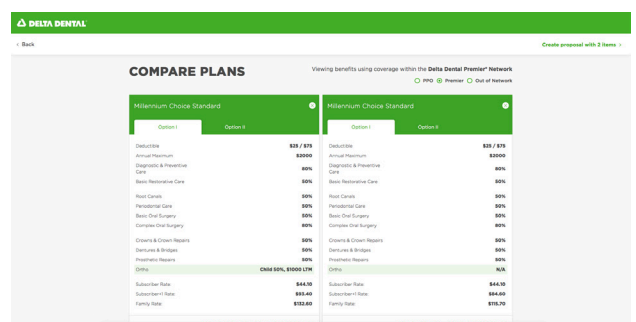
DELTA DENTAL

< Back

Create proposal with 2 items >

COMPARE PLANS

Viewing benefits using coverage within the Delta Dental Premier® Network

PPO Premier Out of Network

Millennium Choice Standard

Option I Option II

| | |
|---|---|
| Deductible | $25 / $75 |
| Annual Maximum | $2000 |
| Diagnostic & Preventive Care | 80% |
| Basic Restorative Care | 50% |
| Root Canals | 50% |
| Periodontal Care | 50% |
| Basic Oral Surgery | 50% |
| Complex Oral Surgery | 80% |
| Crowns & Crown Repairs | 50% |
| Dentures & Bridges | 50% |
| Prosthetic Repairs | 50% |
| Ortho | Child 50%, $1000 LTM |
| Subscriber Rate | $44.10 |
| Subscriber+1 Rate | $93.40 |
| Family Rate | $132.60 |

Millennium Choice Standard

Option I Option II

| | |
|---|---|
| Deductible | $25 / $75 |
| Annual Maximum | $2000 |
| Diagnostic & Preventive Care | 80% |
| Basic Restorative Care | 50% |
| Root Canals | 50% |
| Periodontal Care | 50% |
| Basic Oral Surgery | 50% |
| Complex Oral Surgery | 80% |
| Crowns & Crown Repairs | 50% |
| Dentures & Bridges | 50% |
| Prosthetic Repairs | 50% |
| Ortho | N/A |
| Subscriber Rate | $44.10 |
| Subscriber+1 Rate | $84.60 |
| Family Rate | $115.70 |